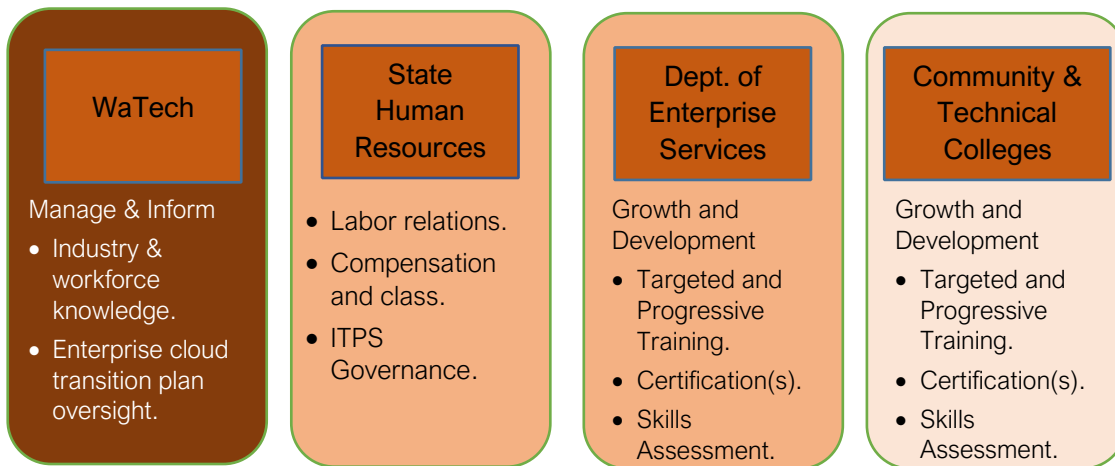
WaTech

Manage & Inform

- Industry & workforce knowledge.
- Enterprise cloud transition plan oversight.

State Human Resources

- Labor relations.
- Compensation and class.
- ITPS Governance.

Dept. of Enterprise Services

Growth and Development

- Targeted and Progressive Training.
- Certification(s).
- Skills Assessment.

Community & Technical Colleges

Growth and Development

- Targeted and Progressive Training.
- Certification(s).
- Skills Assessment.